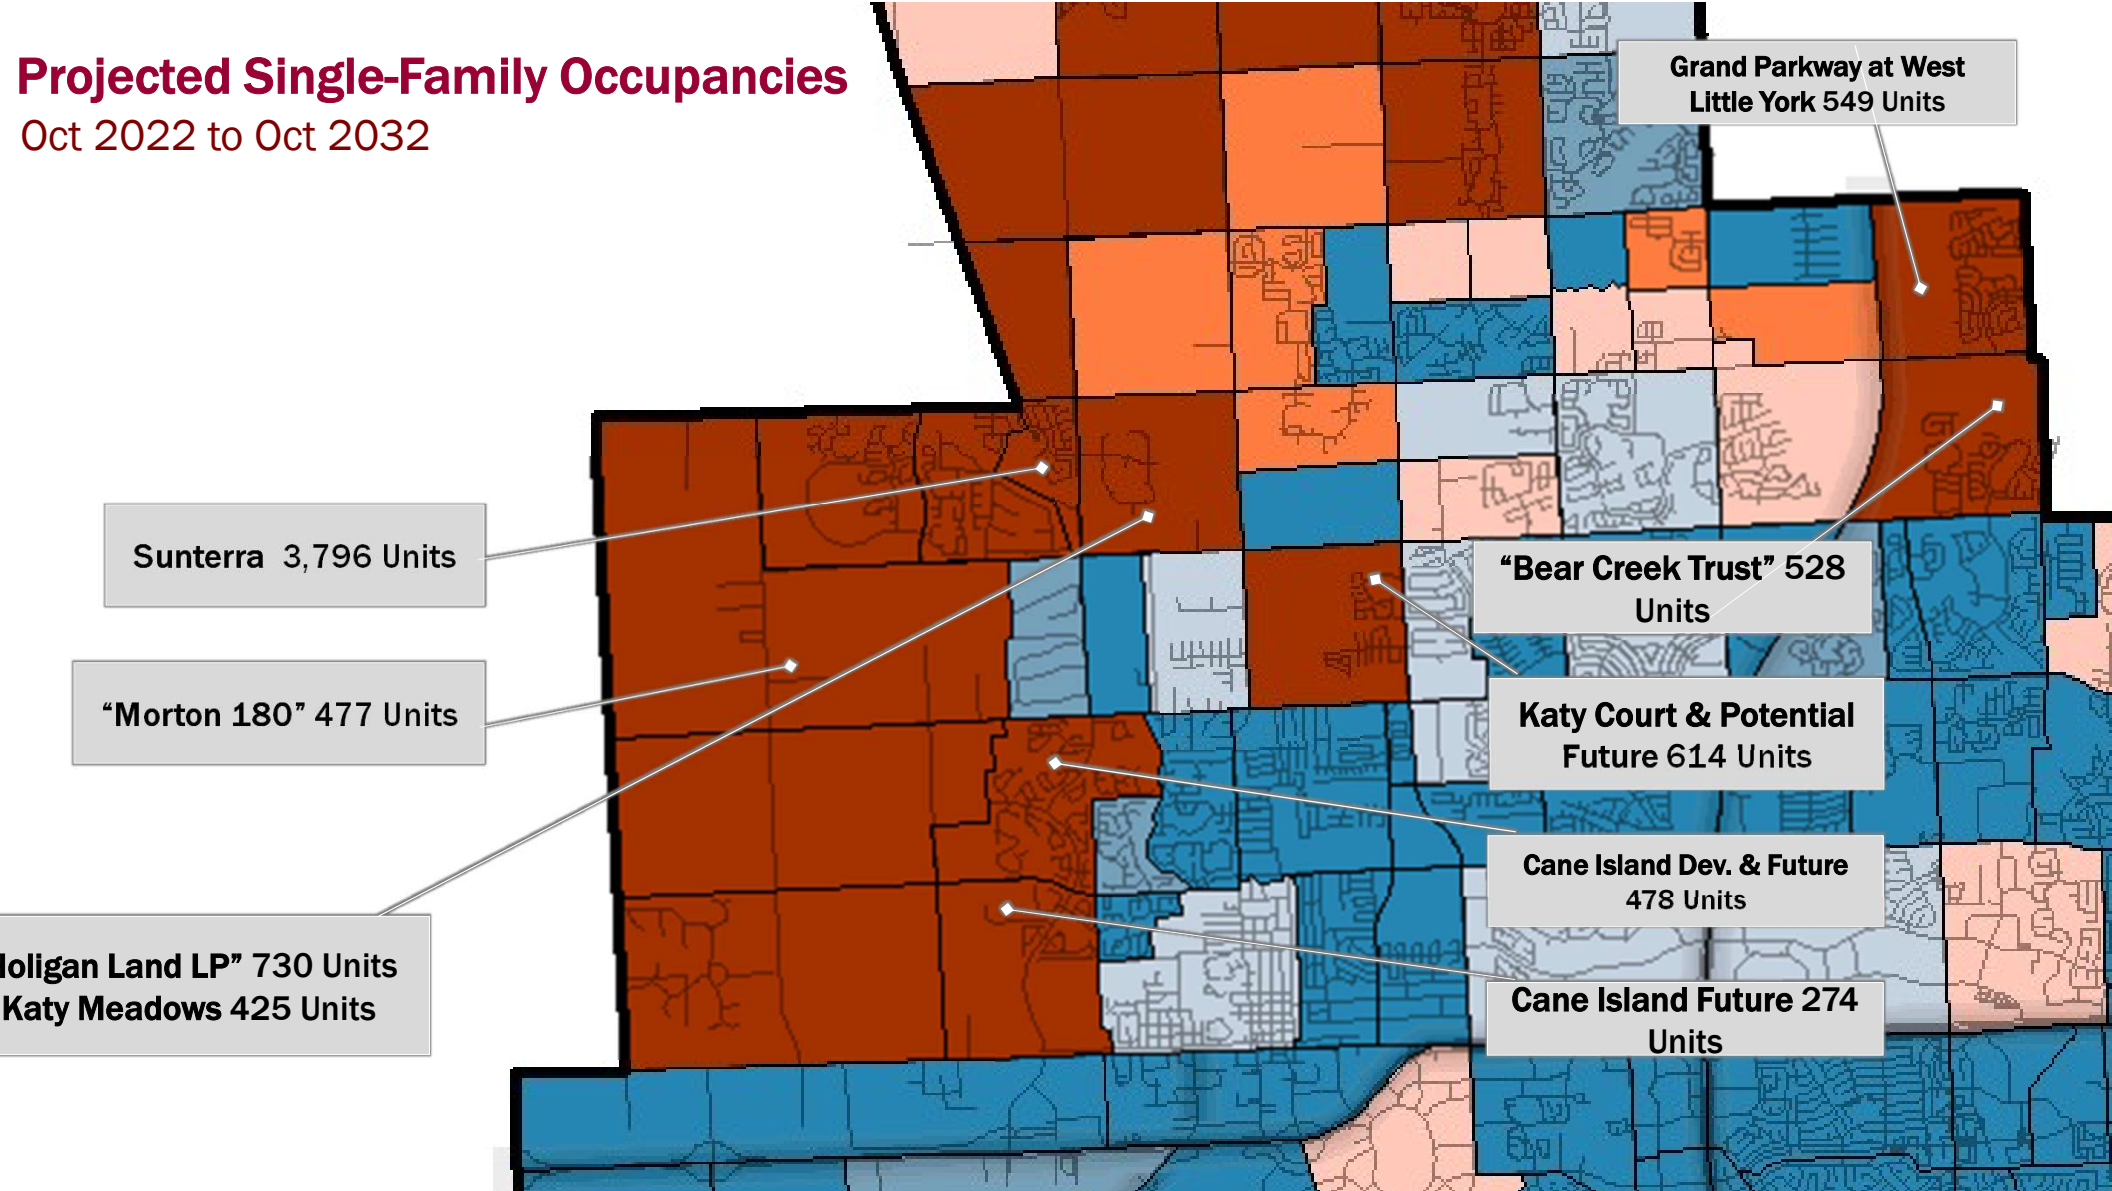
Projected Single-Family Occupancies
Oct 2022 to Oct 2032

Grand Parkway at West Little York 549 Units

Sunterra 3,796 Units

"Bear Creek Trust" 528 Units

"Morton 180" 477 Units

Katy Court & Potential Future 614 Units

Cane Island Dev. & Future 478 Units

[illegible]oligan Land LP" 730 Units
Katy Meadows 425 Units

Cane Island Future 274 Units